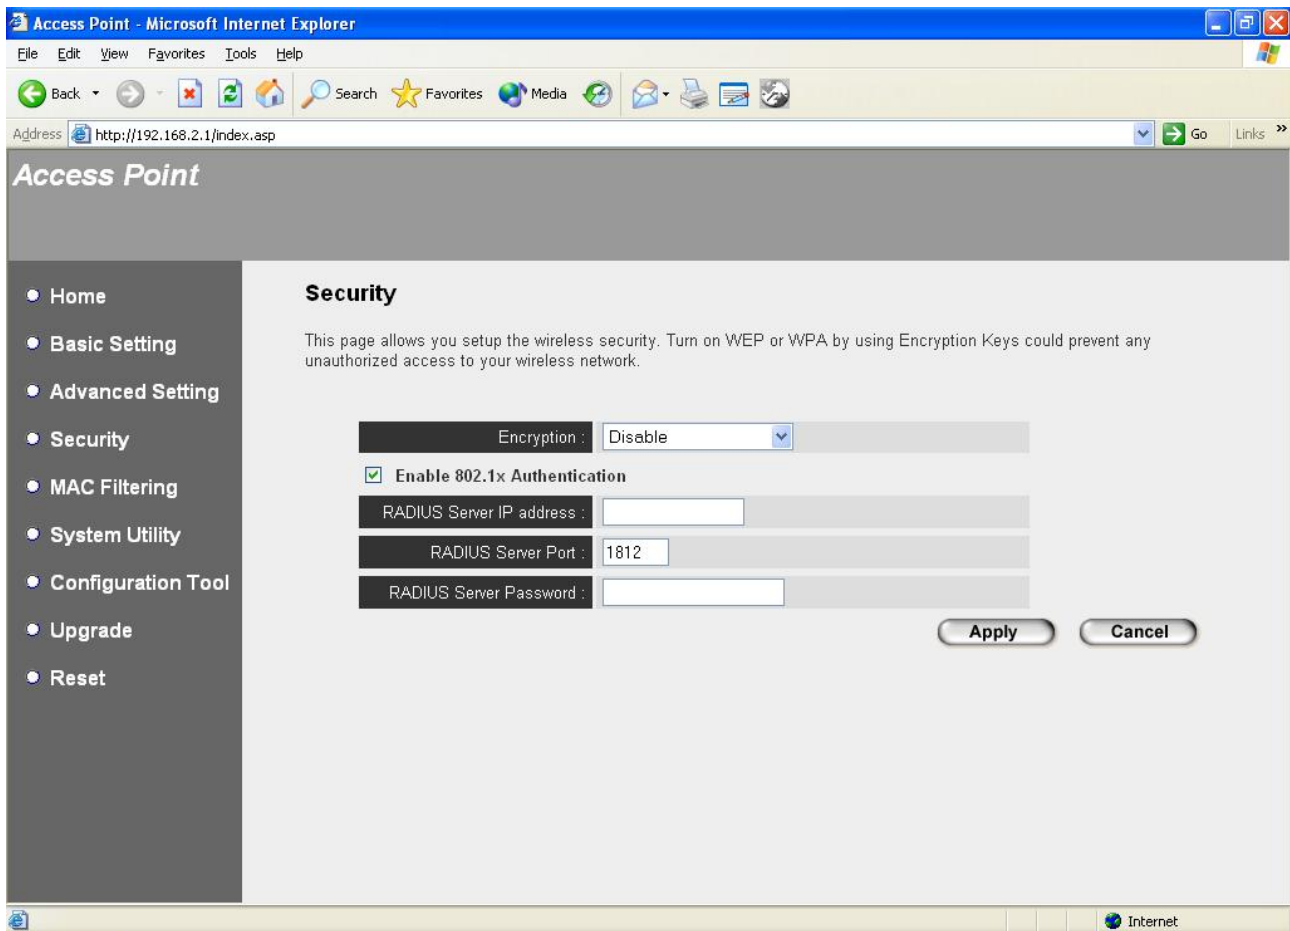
Access Point - Microsoft Internet Explorer

File Edit View Favorites Tools Help

Back Search Favorites Media

Address http://192.168.2.1/index.asp Go Links

Access Point

Home
Basic Setting
Advanced Setting
Security
MAC Filtering
System Utility
Configuration Tool
Upgrade
Reset

Security

This page allows you setup the wireless security. Turn on WEP or WPA by using Encryption Keys could prevent any unauthorized access to your wireless network.

| Encryption : | Disable |
|---|---|

☑ Enable 802.1x Authentication

| RADIUS Server IP address : | |
|---|---|
| RADIUS Server Port : | 1812 |
| RADIUS Server Password : | |

Apply Cancel

Internet